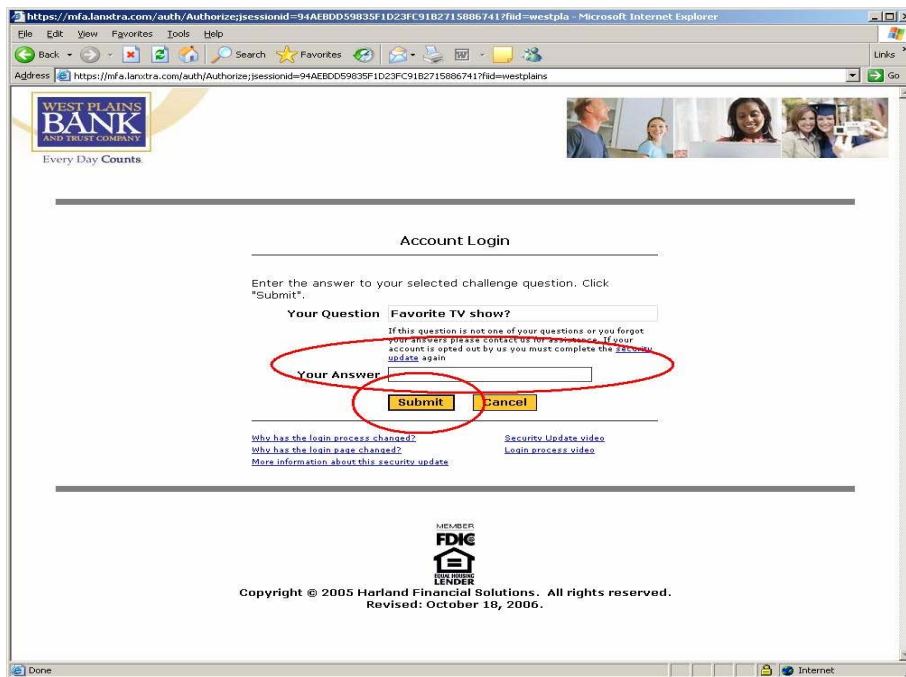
https://mfa.lanxtra.com/auth/Authorize;jsessionid=94AEBDD59835F1D23FC91B2715886741?fiid=westpla - Microsoft Internet Explorer

File Edit View Favorites Tools Help

Back Search Favorites Links

Address https://mfa.lanxtra.com/auth/Authorize;jsessionid=94AEBDD59835F1D23FC91B2715886741?fiid=westplains Go

WEST PLAINS BANK AND TRUST COMPANY

Every Day Counts

Account Login

Enter the answer to your selected challenge question. Click "Submit".

Your Question Favorite TV show?

If this question is not one of your questions or you forgot your answers please contact us for assistance. If your account is opted out by us you must complete the security update again

Your Answer

Submit Cancel

Why has the login process changed?
Why has the login page changed?
More information about this security update

Security Update video
Login process video

MEMBER FDIC

EQUAL HOUSING LENDER

Copyright © 2005 Harland Financial Solutions. All rights reserved.
Revised: October 18, 2006.

Done Internet